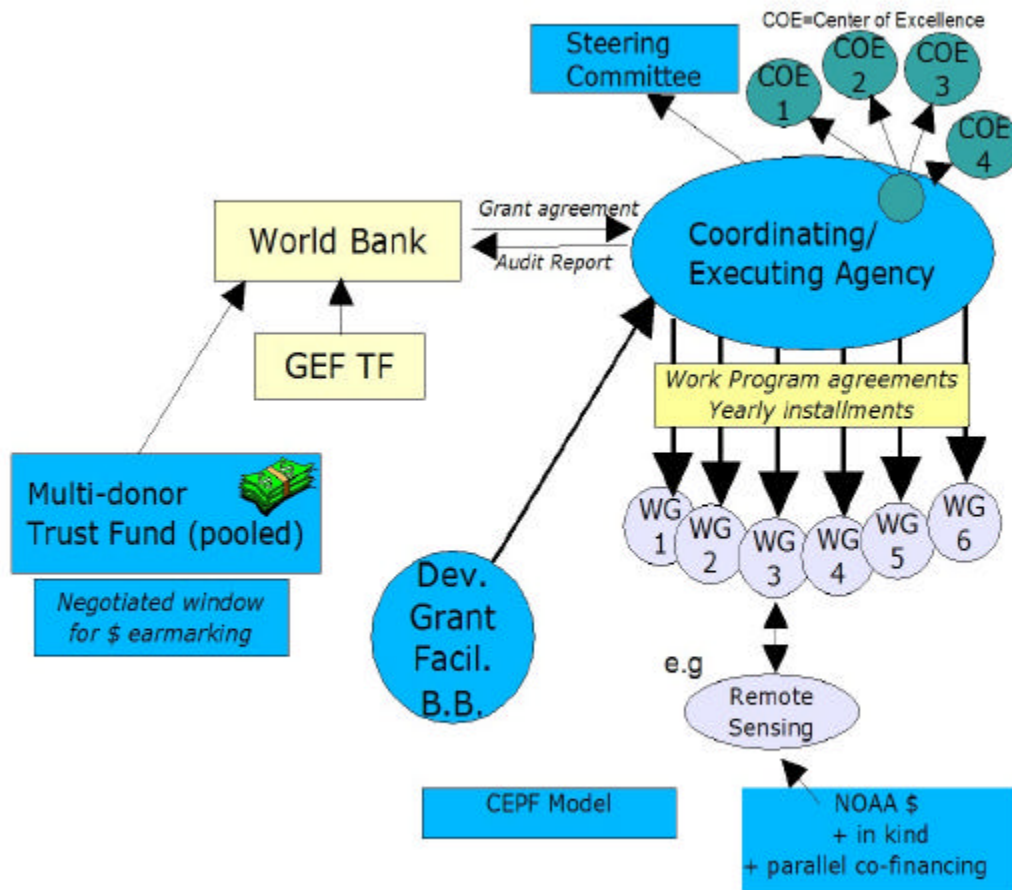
COE=Center of Excellence

Steering Committee

COE 1

COE 2

COE 3

COE 4

World Bank

Grant agreement

Audit Report

Coordinating/ Executing Agency

GEF TF

Work Program agreements
Yearly installments

Multi-donor Trust Fund (pooled)

Negotiated window for $ earmarking

Dev. Grant Facil. B.B.

WG 1

WG 2

WG 3

WG 4

WG 5

WG 6

e.g

Remote Sensing

CEPF Model

NOAA $
+ in kind
+ parallel co-financing